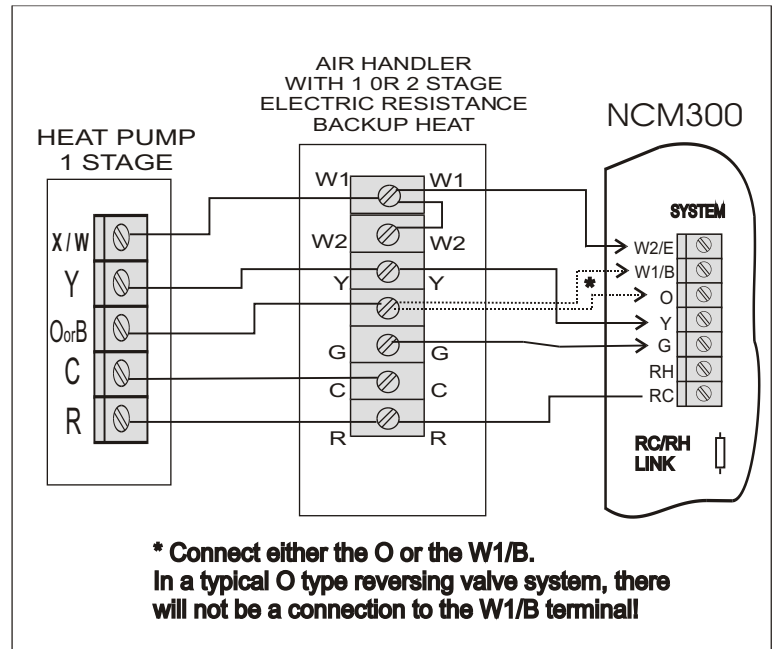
AIR HANDLER
WITH 1 0R 2 STAGE
ELECTRIC RESISTANCE
BACKUP HEAT

NCM300

HEAT PUMP
1 STAGE

X/W
Y
OorB
C
R

W1 W1
W2 W2
Y Y
G G
C C
R R

SYSTEM
W2/E
W1/B
*
O
Y
G
RH
RC

RC/RH
LINK

* Connect either the O or the W1/B.
In a typical O type reversing valve system, there will not be a connection to the W1/B terminal!